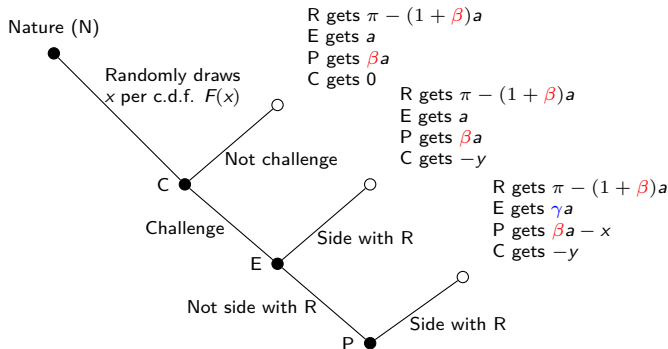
R gets $\pi - (1+\beta)a$
E gets $a$
P gets $\beta a$
C gets 0

Nature (N)

Randomly draws $x$ per c.d.f. $F(x)$

R gets $\pi - (1+\beta)a$
E gets $a$
P gets $\beta a$
C gets $-y$

Not challenge

C

R gets $\pi - (1+\beta)a$
E gets $\gamma a$
P gets $\beta a - x$
C gets $-y$

Challenge

Side with R

E

Not side with R

Side with R

P